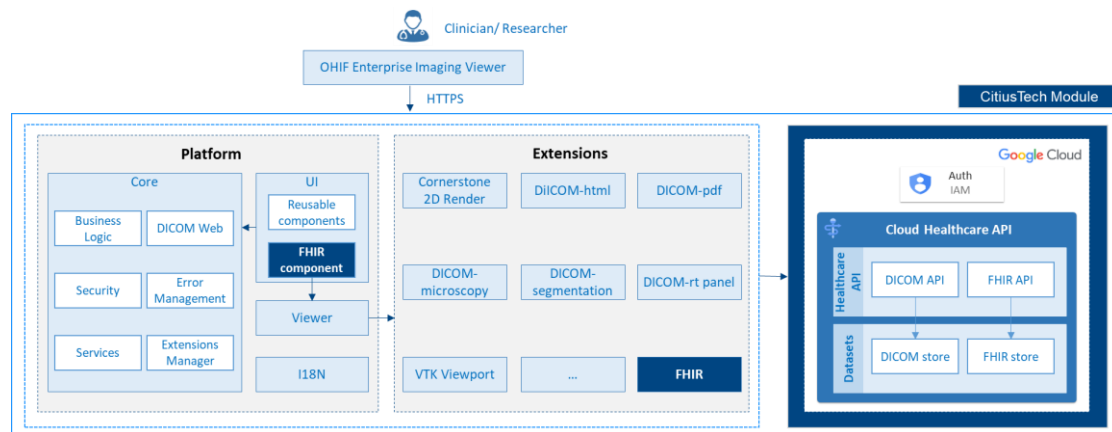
Clinician/ Researcher

OHIF Enterprise Imaging Viewer

HTTPS

CitiusTech Module

Platform

Core

Business Logic

DICOM Web

Security

Error Management

Services

Extensions Manager

UI

Reusable components

FHIR component

Viewer

I18N

Extensions

Cornerstone 2D Render

DiICOM-html

DICOM-pdf

DICOM-microscopy

DICOM-segmentation

DICOM-rt panel

VTK Viewport

...

FHIR

Google Cloud

Auth IAM

Cloud Healthcare API

Healthcare API

DICOM API

FHIR API

Datasets

DICOM store

FHIR store